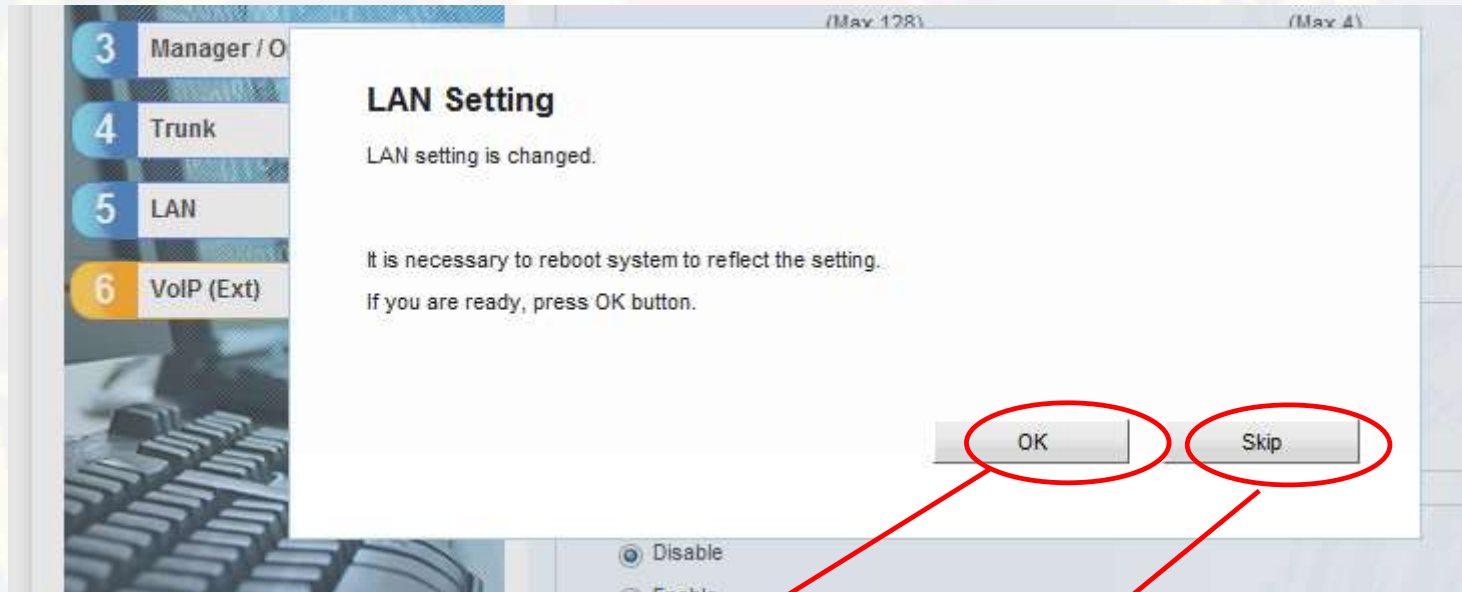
3 Manager / O
4 Trunk
5 LAN
6 VoIP (Ext)

(Max 128)
(Max 4)

LAN Setting

LAN setting is changed.

It is necessary to reboot system to reflect the setting.

If you are ready, press OK button.

OK
Skip

Disable
Enable